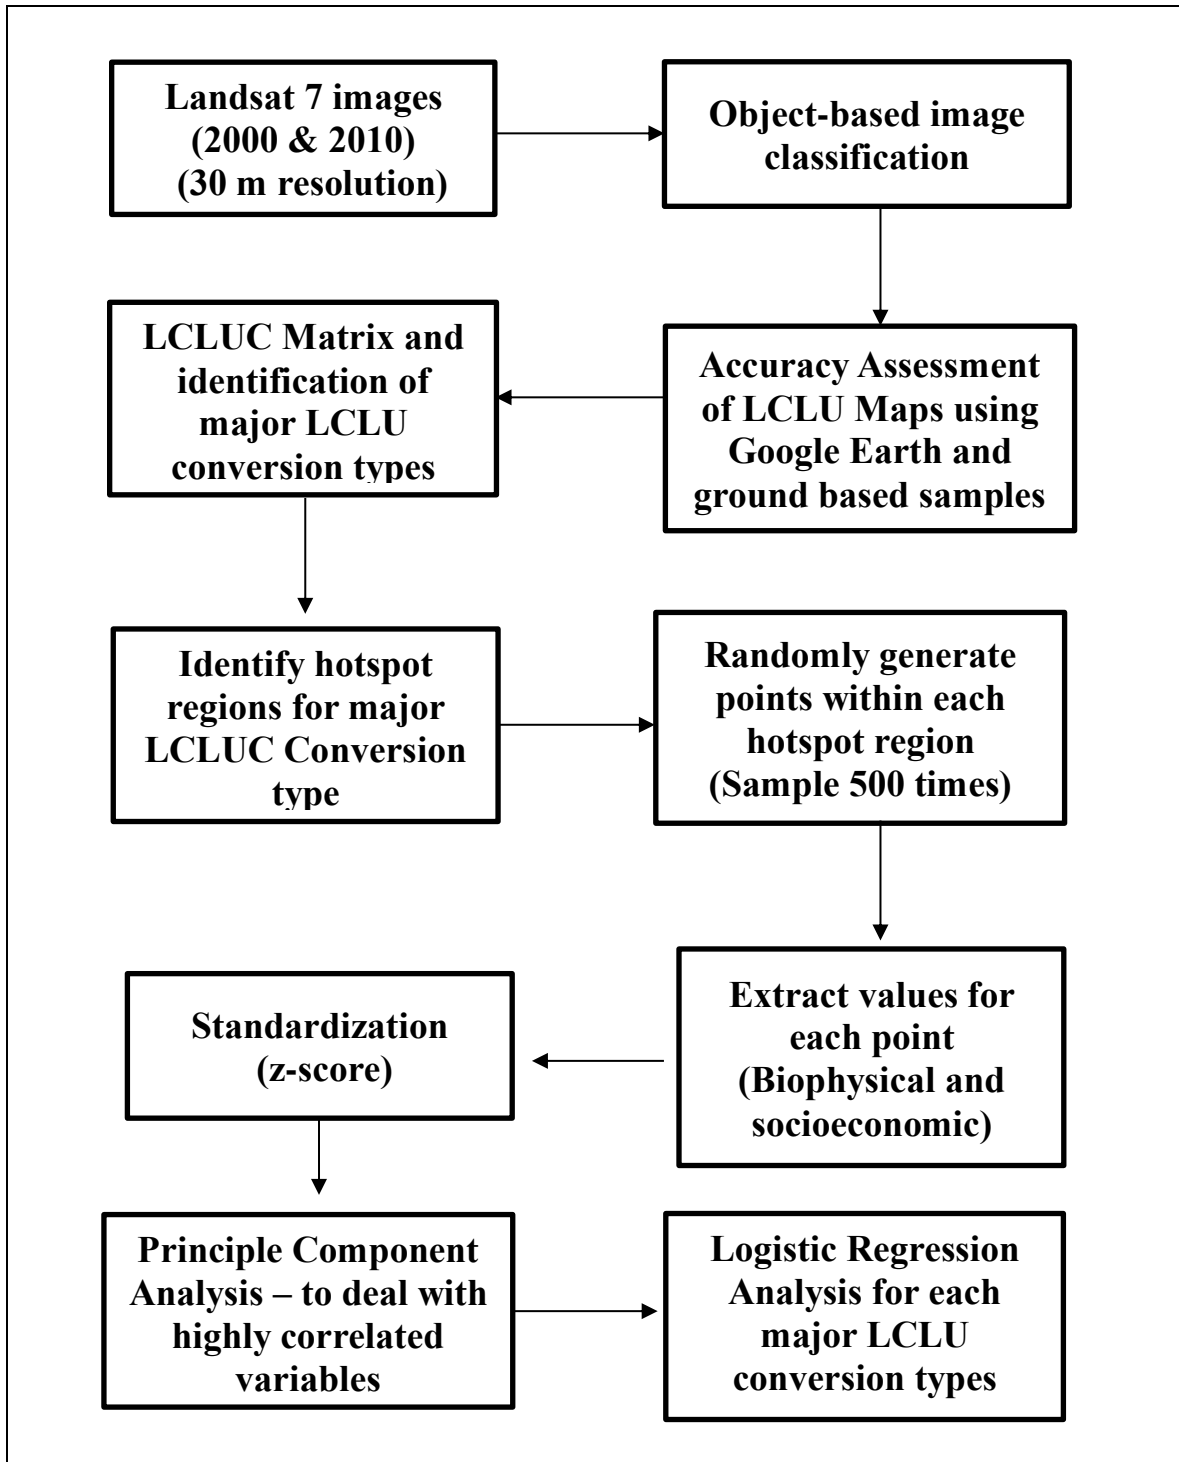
Landsat 7 images (2000 & 2010) (30 m resolution)

Object-based image classification

LCLUC Matrix and identification of major LCLU conversion types

Accuracy Assessment of LCLU Maps using Google Earth and ground based samples

Identify hotspot regions for major LCLUC Conversion type

Randomly generate points within each hotspot region (Sample 500 times)

Standardization (z-score)

Extract values for each point (Biophysical and socioeconomic)

Principle Component Analysis – to deal with highly correlated variables

Logistic Regression Analysis for each major LCLU conversion types